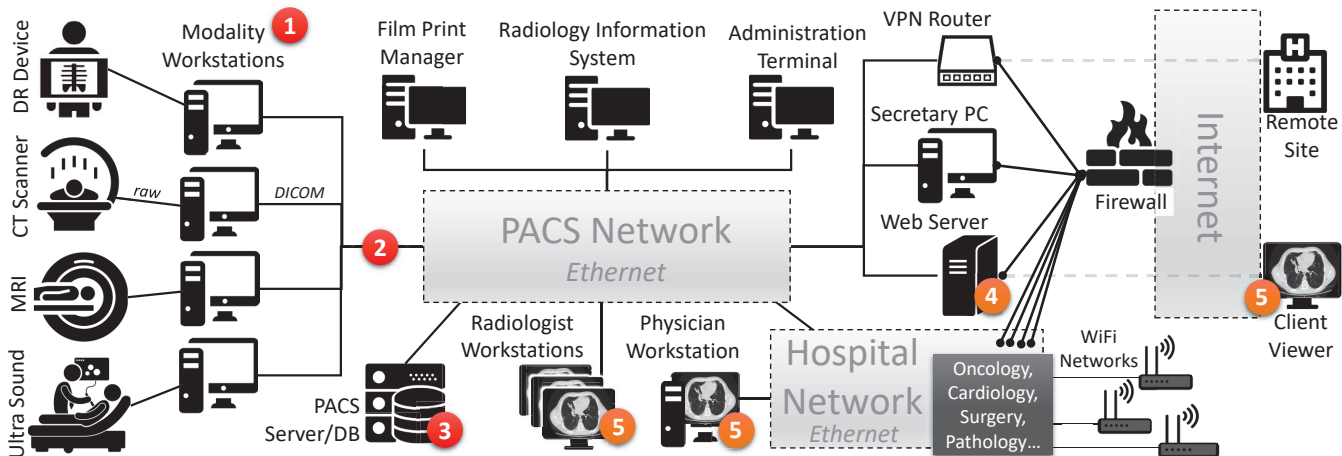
DR Device

CT Scanner

MRI

Ultra Sound

Modality Workstations 1

raw

DICOM

2

Film Print Manager

Radiology Information System

Administration Terminal

PACS Network

Ethernet

VPN Router

Secretary PC

Web Server

4

Firewall

Internet

Remote Site

5

Client Viewer

PACS Server/DB 3

Radiologist Workstations

5

Physician Workstation

5

Hospital Network

Ethernet

Oncology, Cardiology, Surgery, Pathology...

WiFi Networks